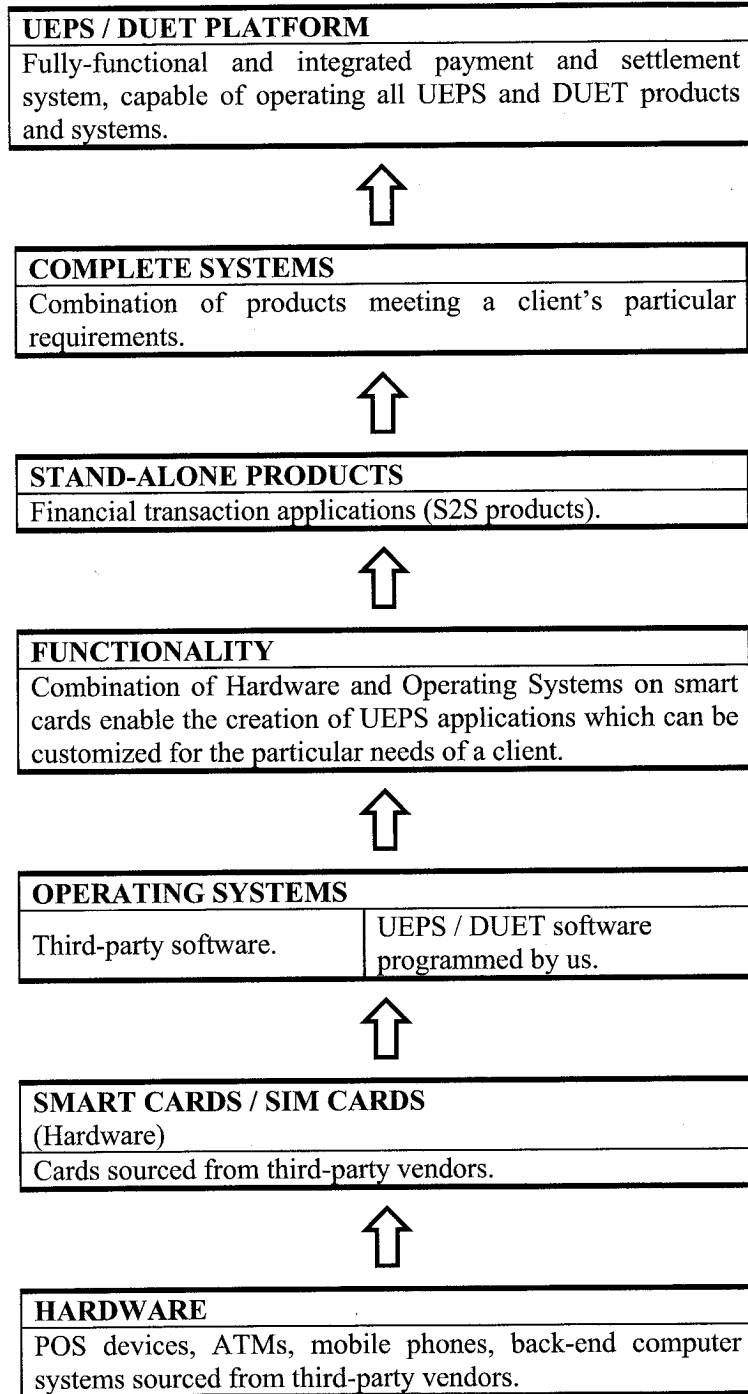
UEPS / DUET PLATFORM
Fully-functional and integrated payment and settlement system, capable of operating all UEPS and DUET products and systems.

COMPLETE SYSTEMS
Combination of products meeting a client's particular requirements.

STAND-ALONE PRODUCTS
Financial transaction applications (S2S products).

FUNCTIONALITY
Combination of Hardware and Operating Systems on smart cards enable the creation of UEPS applications which can be customized for the particular needs of a client.

OPERATING SYSTEMS

| Third-party software. | UEPS / DUET software programmed by us. |
|---|---|

SMART CARDS / SIM CARDS
(Hardware)
Cards sourced from third-party vendors.

HARDWARE
POS devices, ATMs, mobile phones, back-end computer systems sourced from third-party vendors.